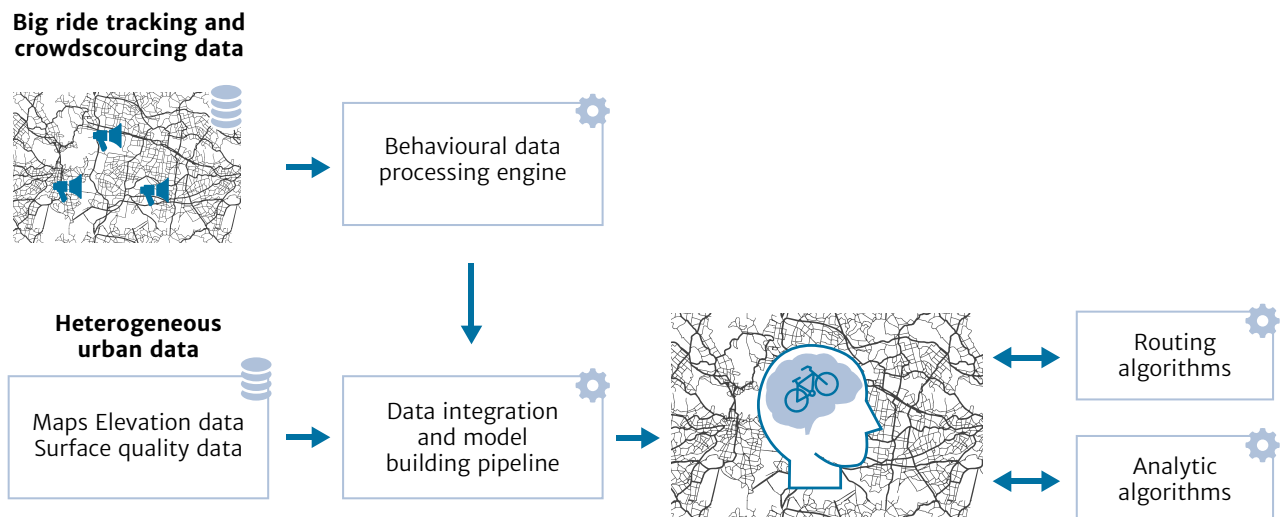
Big ride tracking and crowdscourcing data

Behavioural data processing engine

Heterogeneous urban data

Maps Elevation data Surface quality data

Data integration and model building pipeline

Routing algorithms

Analytic algorithms